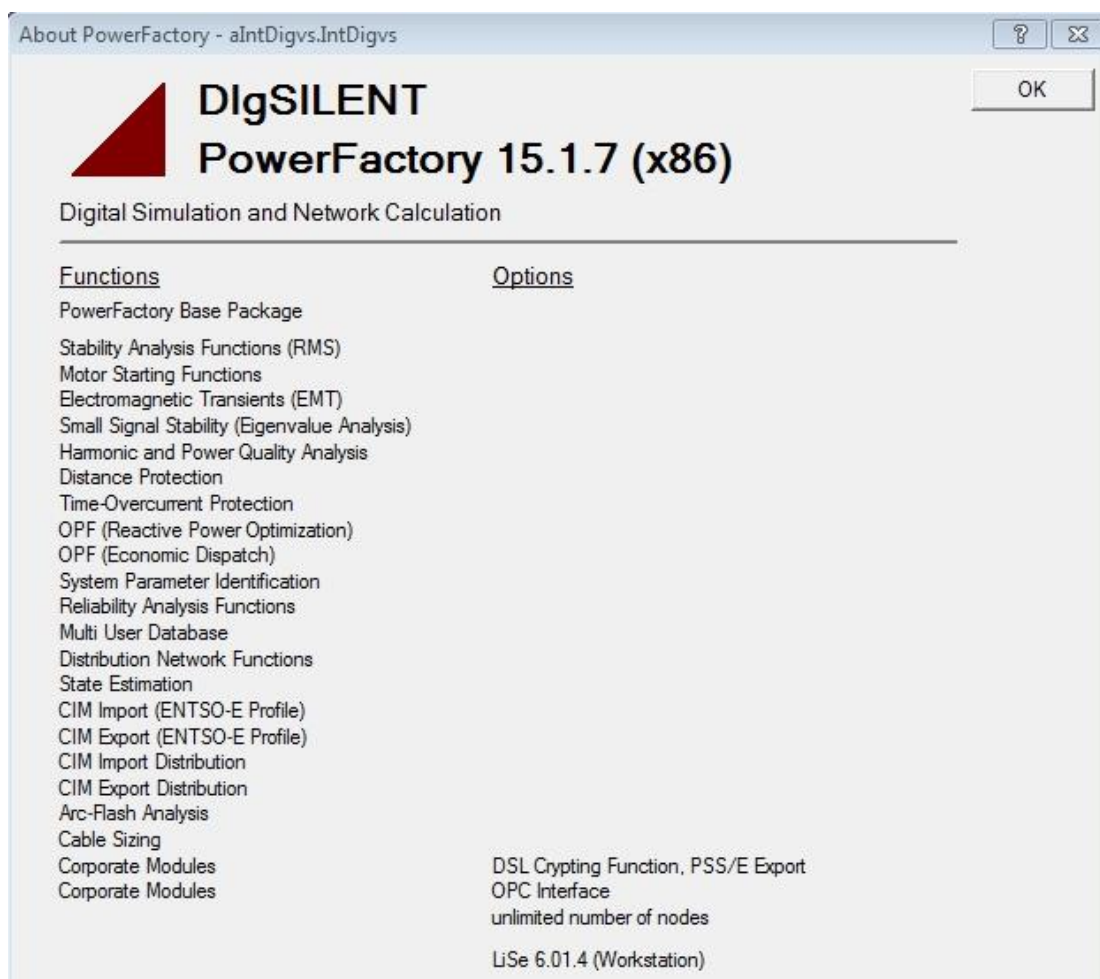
About PowerFactory - aIntDigvs.IntDigvs

? X

OK

DIgSILENT
PowerFactory 15.1.7 (x86)

Digital Simulation and Network Calculation

Functions

Options

PowerFactory Base Package

Stability Analysis Functions (RMS)
Motor Starting Functions
Electromagnetic Transients (EMT)
Small Signal Stability (Eigenvalue Analysis)
Harmonic and Power Quality Analysis
Distance Protection
Time-Overcurrent Protection
OPF (Reactive Power Optimization)
OPF (Economic Dispatch)
System Parameter Identification
Reliability Analysis Functions
Multi User Database
Distribution Network Functions
State Estimation
CIM Import (ENTSO-E Profile)
CIM Export (ENTSO-E Profile)
CIM Import Distribution
CIM Export Distribution
Arc-Flash Analysis
Cable Sizing
Corporate Modules
Corporate Modules

DSL Crypting Function, PSS/E Export
OPC Interface
unlimited number of nodes

LiSe 6.01.4 (Workstation)